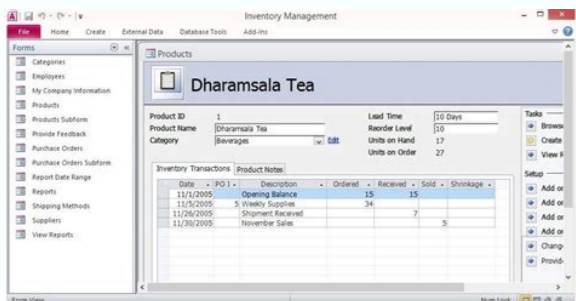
Inventory Management

File Home Create External Data Database Tools Add-Ins

Forms

Categories
Employees
My Company Information
Products
Products Subform
Provide Feedback
Purchase Orders
Purchase Orders Subform
Report Date Range
Reports
Shipping Methods
Suppliers
View Reports

Products

Dharamsala Tea

Product ID 1
Product Name Dharamsala Tea
Category Beverages Edit

Lead Time 10 Days
Reorder Level 10
Units on Hand 17
Units on Order 27

Inventory Transactions Product Notes

| Date | PO I | Description | Ordered | Received | Sold | Shrinkage |
|---|---|---|---|---|---|---|
| 11/1/2005 | | Opening Balance | 15 | 15 | | |
| 11/5/2005 | 5 | Weekly Supplies | 34 | | | |
| 11/26/2005 | | Shipment Received | | 7 | | |
| 11/30/2005 | | November Sales | | | 5 | |

Tasks
Browse
Create
View R

Setup
Add or
Add or
Add or
Add or
Chang
Provid

Form View
Num Lock